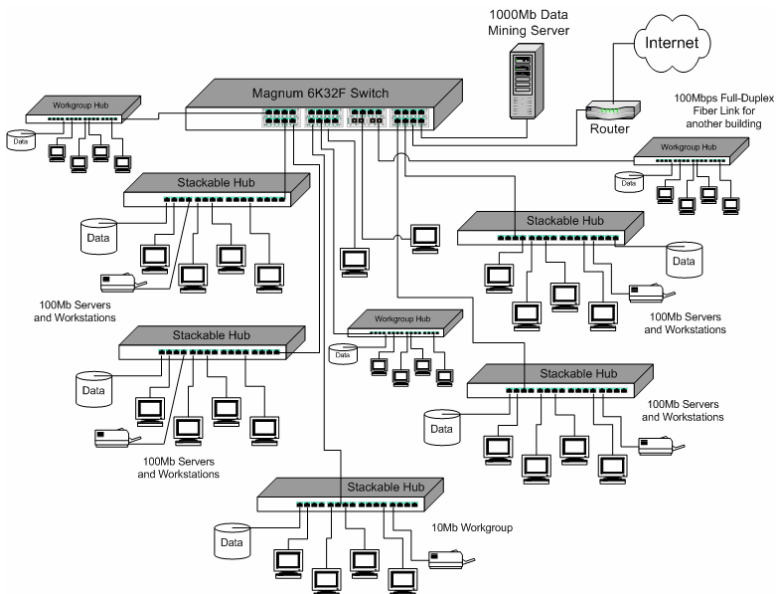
1000Mb Data Mining Server

Internet

Magnum 6K32F Switch

Workgroup Hub

Data

Router

100Mbps Full-Duplex Fiber Link for another building

Workgroup Hub

Data

Stackable Hub

Data

Stackable Hub

Data

100Mb Servers and Workstations

100Mb Servers and Workstations

Stackable Hub

Workgroup Hub

Data

Data

Stackable Hub

Data

100Mb Servers and Workstations

100Mb Servers and Workstations

Stackable Hub

Data

10Mb Workgroup